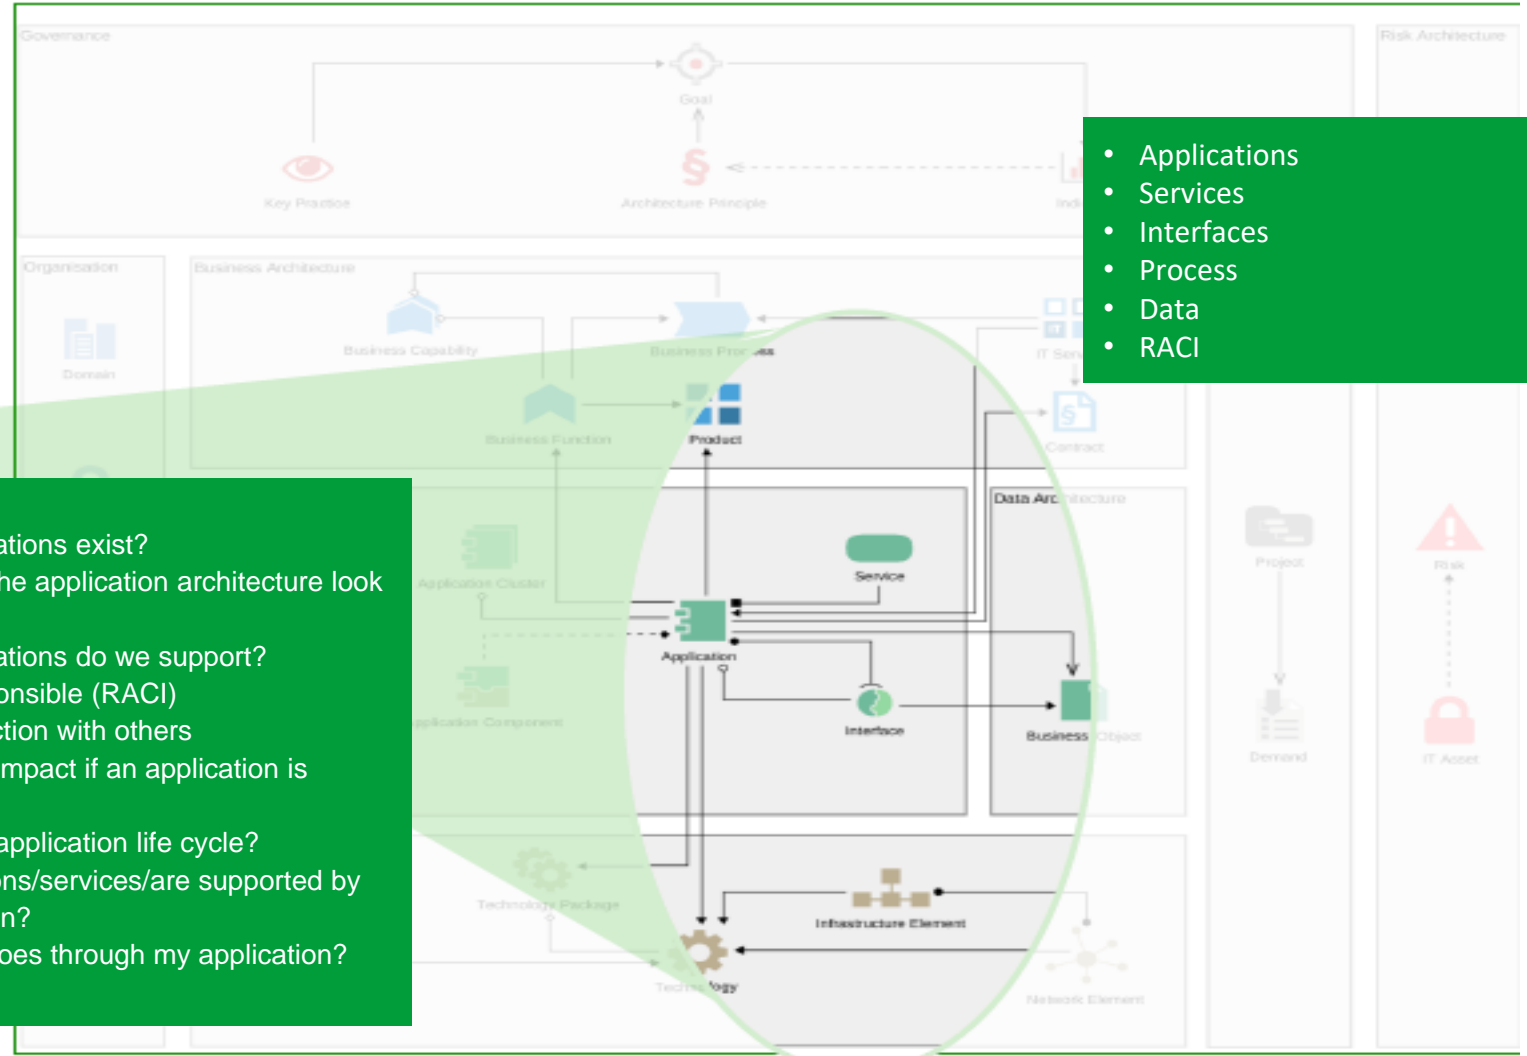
Governance

Risk Architecture

Goal

Key Practice

Architecture Principle

Ind

- Applications
- Services
- Interfaces
- Process
- Data
- RACI

Organisation

Business Architecture

Domain

Business Capability

Business Process

IT Serv

Business Function

Product

Contract

ations exist?
he application architecture look

ations do we support?
onsible (RACI)
ction with others
mpact if an application is

application life cycle?
ons/services/are supported by
n?
oes through my application?

Data Architecture

Application Cluster

Service

Project

Risk

Application

Application Component

Interface

Business Object

Demand

IT Asset

Technology Package

Infrastructure Element

Technology

Network Element